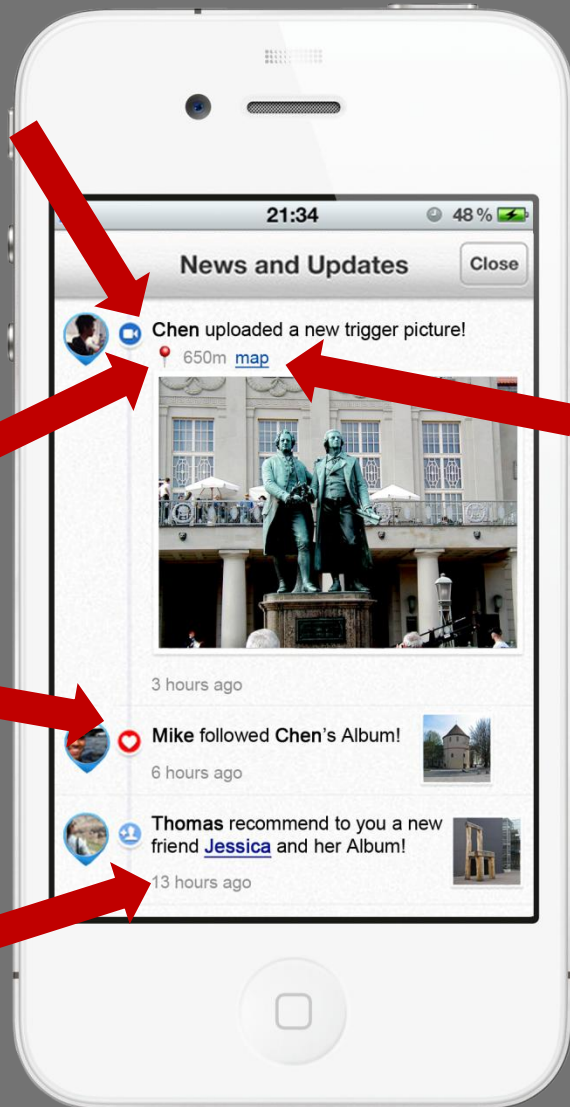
21:34 48 %

News and Updates

Close

Chen uploaded a new trigger picture!

650m map

3 hours ago

Mike followed Chen's Album!

6 hours ago

Thomas recommend to you a new friend Jessica and her Album!

13 hours ago